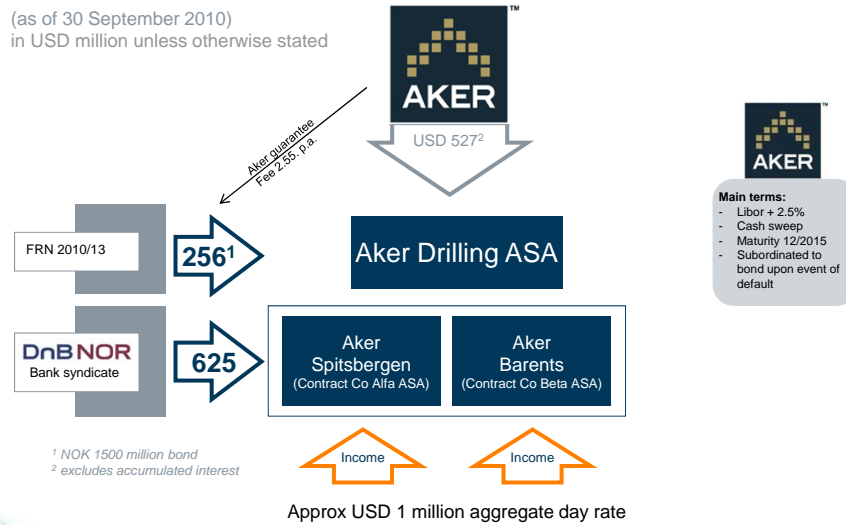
(as of 30 September 2010)
in USD million unless otherwise stated

AKER ™

USD 527²

Aker guarantee
Fee 2.55. p.a.

FRN 2010/13

256¹

Aker Drilling ASA

DnBNOR
Bank syndicate

625

Aker Spitsbergen (Contract Co Alfa ASA)

Aker Barents (Contract Co Beta ASA)

¹ NOK 1500 million bond
² excludes accumulated interest

Income

Income

Approx USD 1 million aggregate day rate

AKER ™

Main terms:
- Libor + 2.5%
- Cash sweep
- Maturity 12/2015
- Subordinated to bond upon event of default